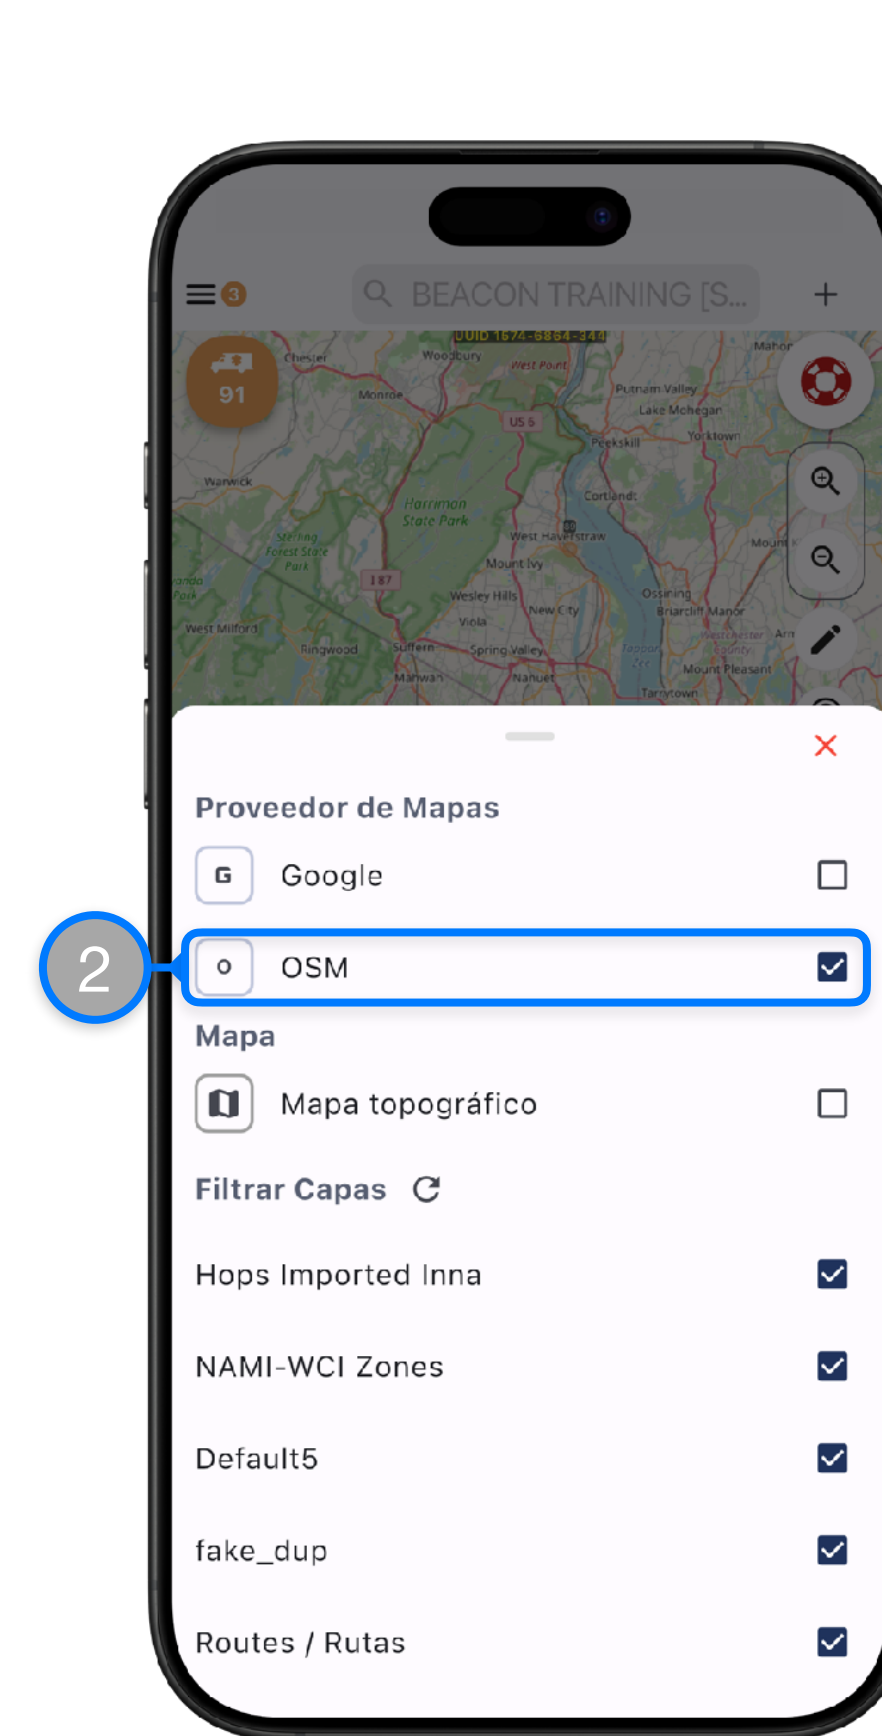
3 BEACON TRAINING [S... +

UUID 1674-6864-344

91

Chester Woodbury West Point Mahopac Monroe Putnam Valley Lake Mohegan US 6 Peekskill Yorktown Warwick Cortlandt Harriman State Park West Haverstraw Sterling Forest State Park Mount Ivy 187 Wesley Hills New City Ossining Briarcliff Manor West Milford Viola Ringwood Suffern Spring Valley Westchester County Mahwah Nanuet Mount Pleasant Tarrytown

×

Proveedor de Mapas

G Google

2

O OSM

Mapa

Mapa topográfico

Filtrar Capas

Hops Imported Inna

NAMI-WCI Zones

Default5

fake_dup

Routes / Rutas